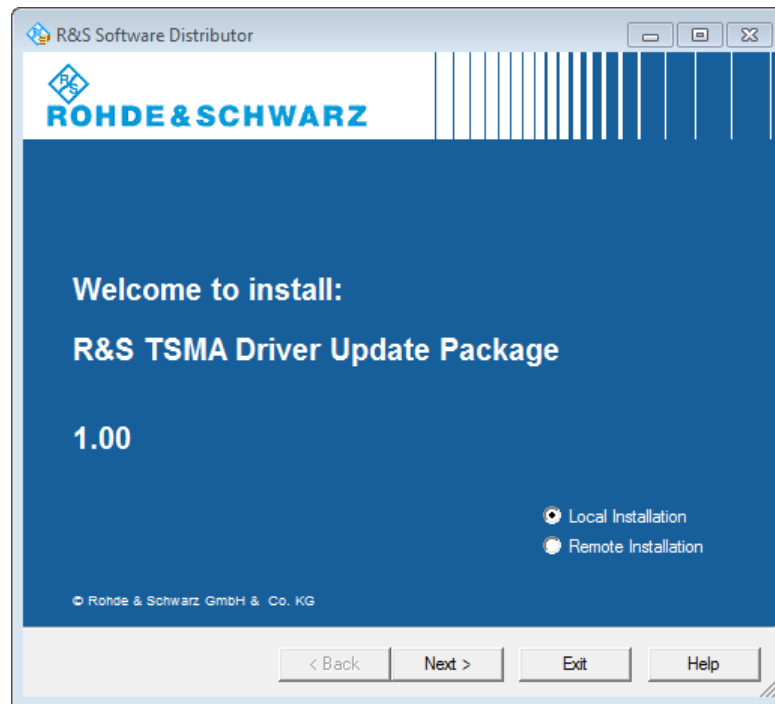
R&S Software Distributor

R&S
ROHDE&SCHWARZ

Welcome to install:

R&S TSMA Driver Update Package

1.00

Local Installation
Remote Installation

© Rohde & Schwarz GmbH & Co. KG

< Back
Next >
Exit
Help